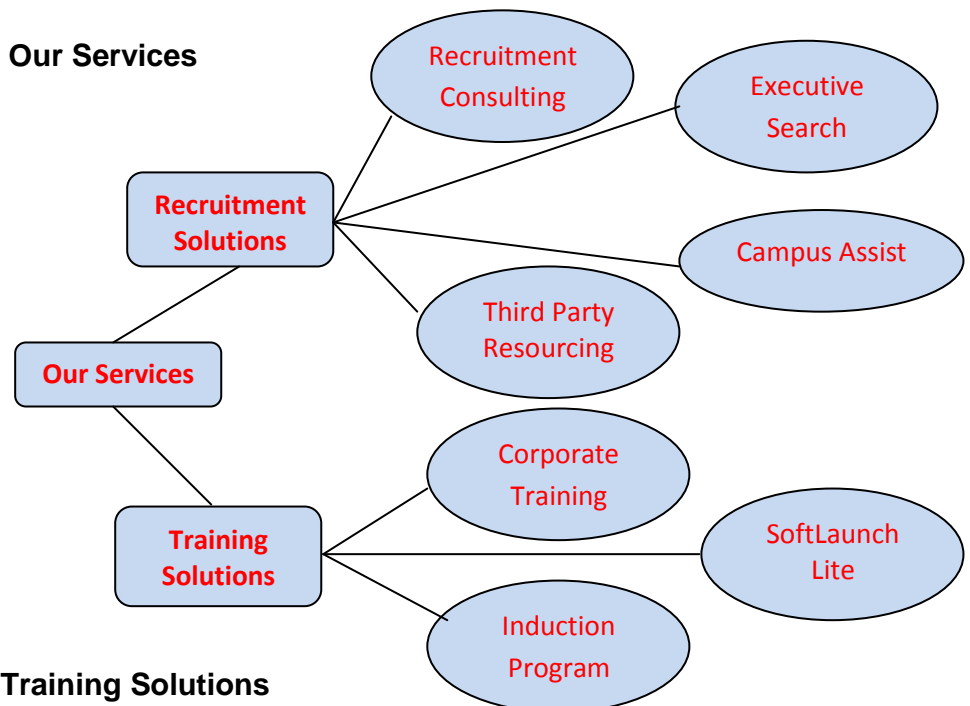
Our Services

Recruitment Consulting

Executive Search

Recruitment Solutions

Campus Assist

Third Party Resourcing

Our Services

Corporate Training

Training Solutions

SoftLaunch Lite

Induction Program

Training Solutions